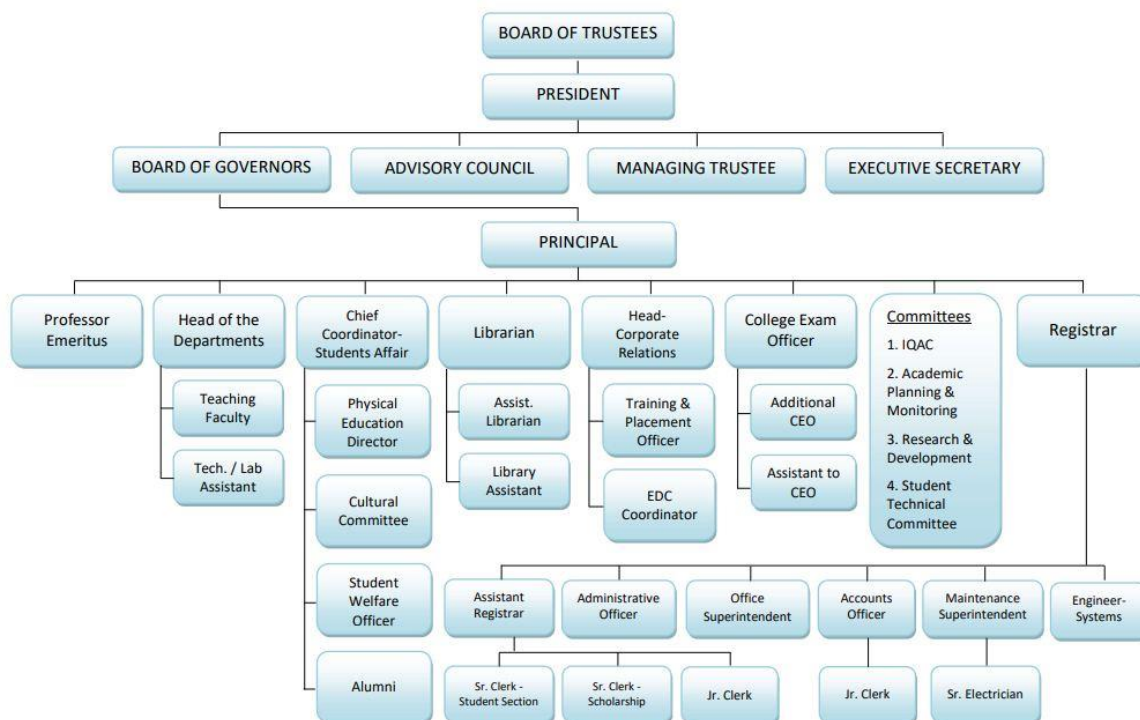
BOARD OF TRUSTEES

PRESIDENT

BOARD OF GOVERNORS

ADVISORY COUNCIL

MANAGING TRUSTEE

EXECUTIVE SECRETARY

PRINCIPAL

Professor Emeritus

Head of the Departments

Teaching Faculty

Tech. / Lab Assistant

Chief Coordinator-Students Affair

Physical Education Director

Cultural Committee

Student Welfare Officer

Alumni

Librarian

Assist. Librarian

Library Assistant

Head-Corporate Relations

Training & Placement Officer

EDC Coordinator

College Exam Officer

Additional CEO

Assistant to CEO

Committees
1. IQAC
2. Academic Planning & Monitoring
3. Research & Development
4. Student Technical Committee

Registrar

Assistant Registrar

Sr. Clerk - Student Section

Sr. Clerk - Scholarship

Jr. Clerk

Administrative Officer

Office Superintendent

Accounts Officer

Jr. Clerk

Maintenance Superintendent

Sr. Electrician

Engineer-Systems